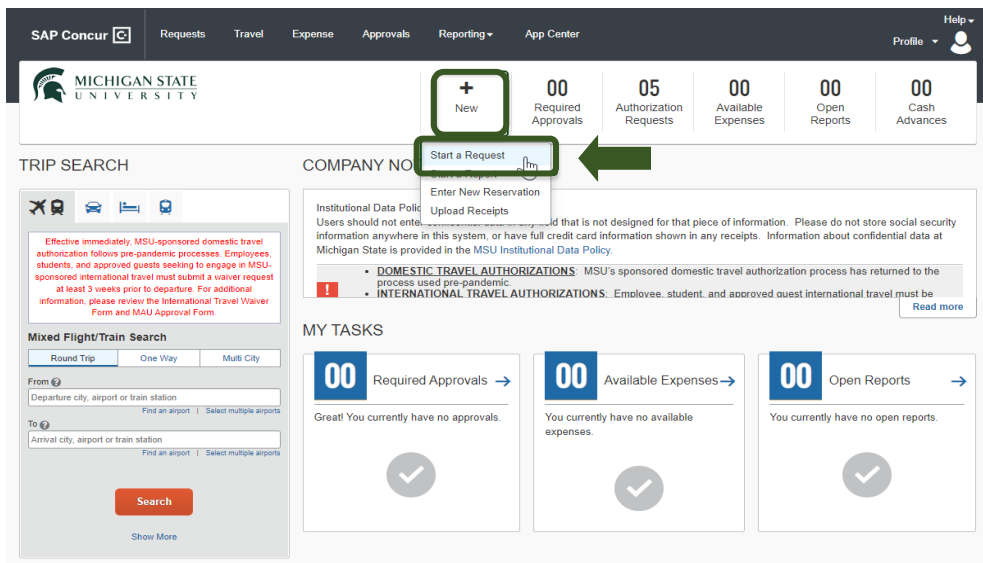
SAP Concur Requests Travel Expense Approvals Reporting App Center Help Profile

MICHIGAN STATE UNIVERSITY

+ New

00 Required Approvals

05 Authorization Requests

00 Available Expenses

00 Open Reports

00 Cash Advances

Start a Request
Start a Report
Enter New Reservation
Upload Receipts

TRIP SEARCH

Effective immediately, MSU-sponsored domestic travel authorization follows pre-pandemic processes. Employees, students, and approved guests seeking to engage in MSU-sponsored international travel must submit a waiver request at least 3 weeks prior to departure. For additional information, please review the International Travel Waiver Form and MAU Approval Form.

Mixed Flight/Train Search

Round Trip | One Way | Multi City

From
Departure city, airport or train station
Find an airport | Select multiple airports

To
Arrival city, airport or train station
Find an airport | Select multiple airports

Search

Show More

COMPANY NO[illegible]

Institutional Data Polic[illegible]
Users should not enter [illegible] field that is not designed for that piece of information. Please do not store social security information anywhere in this system, or have full credit card information shown in any receipts. Information about confidential data at Michigan State is provided in the MSU Institutional Data Policy.

• DOMESTIC TRAVEL AUTHORIZATIONS: MSU's sponsored domestic travel authorization process has returned to the process used pre-pandemic.
• INTERNATIONAL TRAVEL AUTHORIZATIONS: Employee, student, and approved guest international travel must be

Read more

MY TASKS

00 Required Approvals
Great! You currently have no approvals.

00 Available Expenses
You currently have no available expenses.

00 Open Reports
You currently have no open reports.